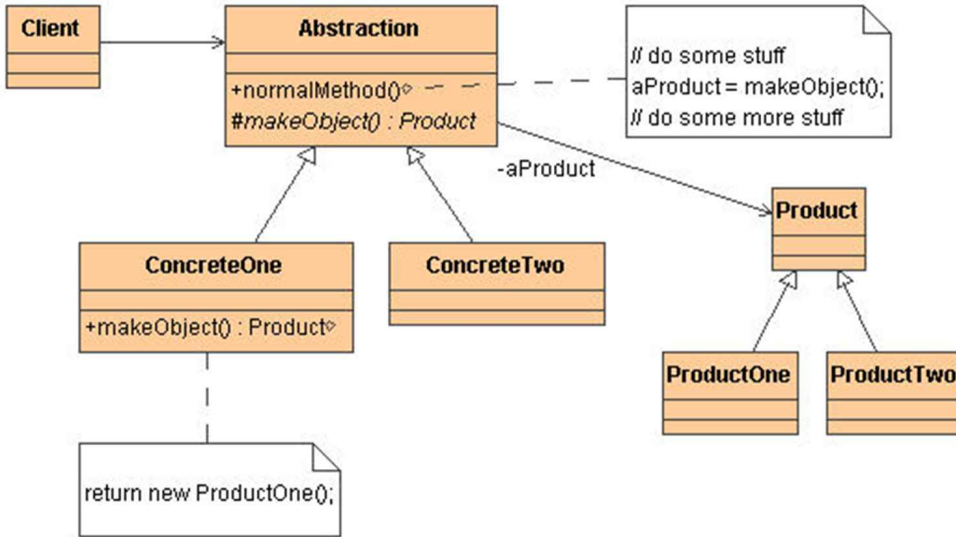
Client

Abstraction

+normalMethod()
#makeObject() : Product

// do some stuff
aProduct = makeObject();
// do some more stuff

-aProduct

Product

ConcreteOne

+makeObject() : Product

ConcreteTwo

ProductOne

ProductTwo

return new ProductOne();